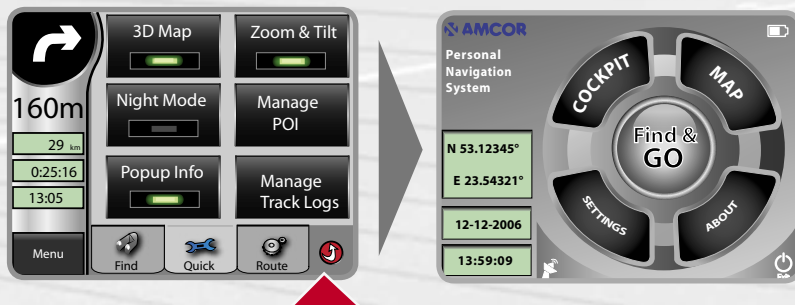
160m

29 km

0:25:16

13:05

Menu

3D Map

Zoom & Tilt

Night Mode

Manage POI

Popup Info

Manage Track Logs

Find

Quick

Route

AMCOR

Personal Navigation System

N 53.12345°

E 23.54321°

12-12-2006

13:59:09

COCKPIT

MAP

Find & GO

SETTINGS

ABOUT